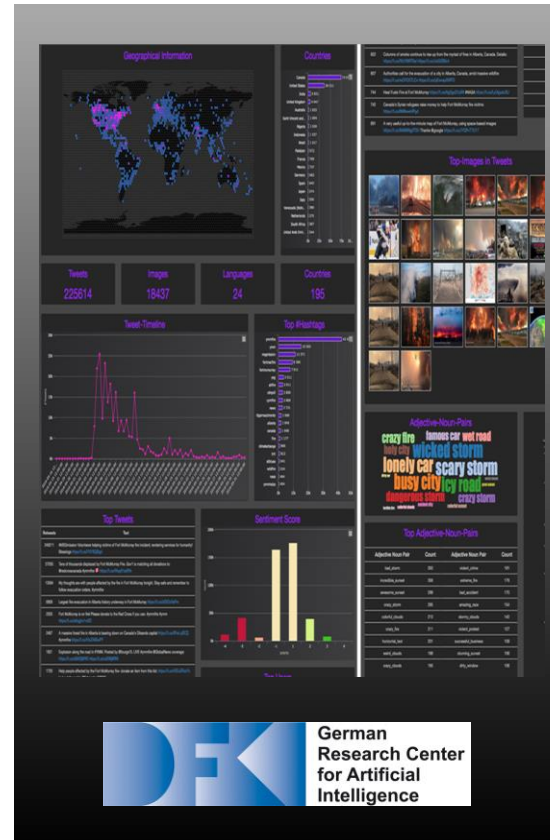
Geographical Information

Countries

Tweets
225614

Images
18437

Languages
24

Countries
195

Tweet-Timeline

Top #Hashtags

Top-Images in Tweets

Adjective-Noun-Pairs

crazy fire
famous car
wet road
holy city
wicked storm
lonely car
scary storm
busy city
icy road
dangerous storm
crazy storm

Top Adjective-Noun-Pairs

| Adjective Noun Pair | Count | Adjective Noun Pair | Count |
|---|---|---|---|
| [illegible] | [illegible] | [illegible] | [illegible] |

Top Tweets

Sentiment Score

DFKI

German Research Center for Artificial Intelligence